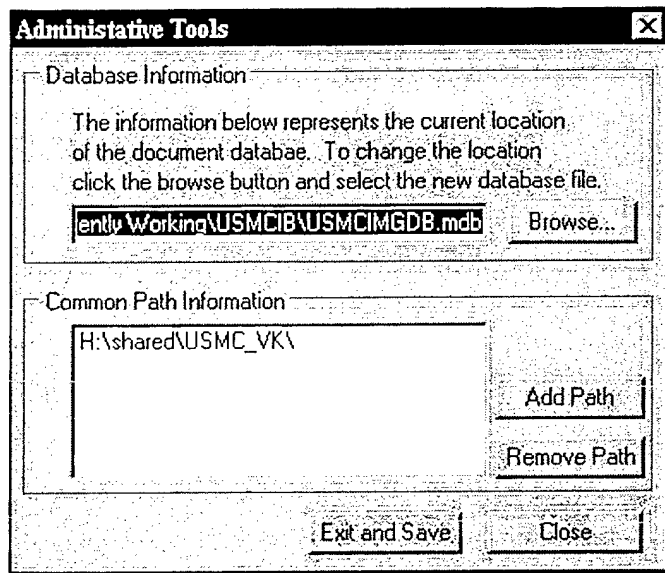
Administative Tools

Database Information

The information below represents the current location of the document databae. To change the location click the browse button and select the new database file.

ently Working\USMCIB\USMCIMGDB.mdb

Browse...

Common Path Information

H:\shared\USMC_VK\

Add Path

Remove Path

Exit and Save

Close